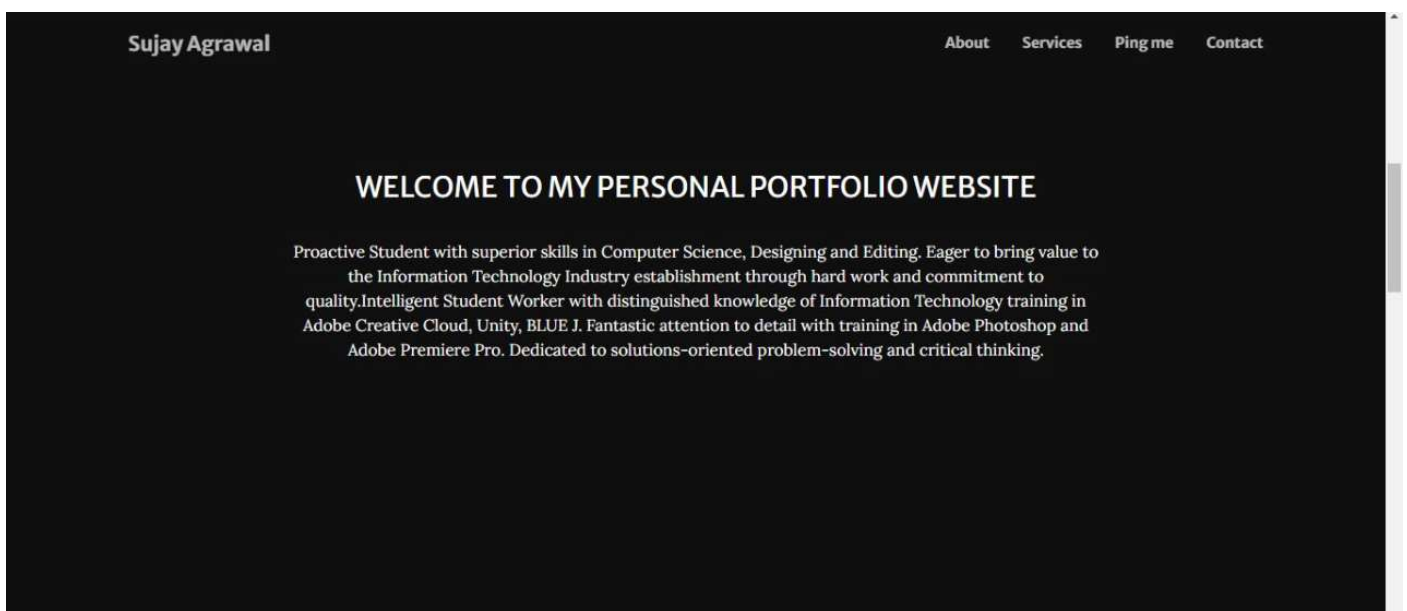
Sujay Agrawal

About Services Ping me Contact

WELCOME TO MY PERSONAL PORTFOLIO WEBSITE

Proactive Student with superior skills in Computer Science, Designing and Editing. Eager to bring value to the Information Technology Industry establishment through hard work and commitment to quality.Intelligent Student Worker with distinguished knowledge of Information Technology training in Adobe Creative Cloud, Unity, BLUE J. Fantastic attention to detail with training in Adobe Photoshop and Adobe Premiere Pro. Dedicated to solutions-oriented problem-solving and critical thinking.